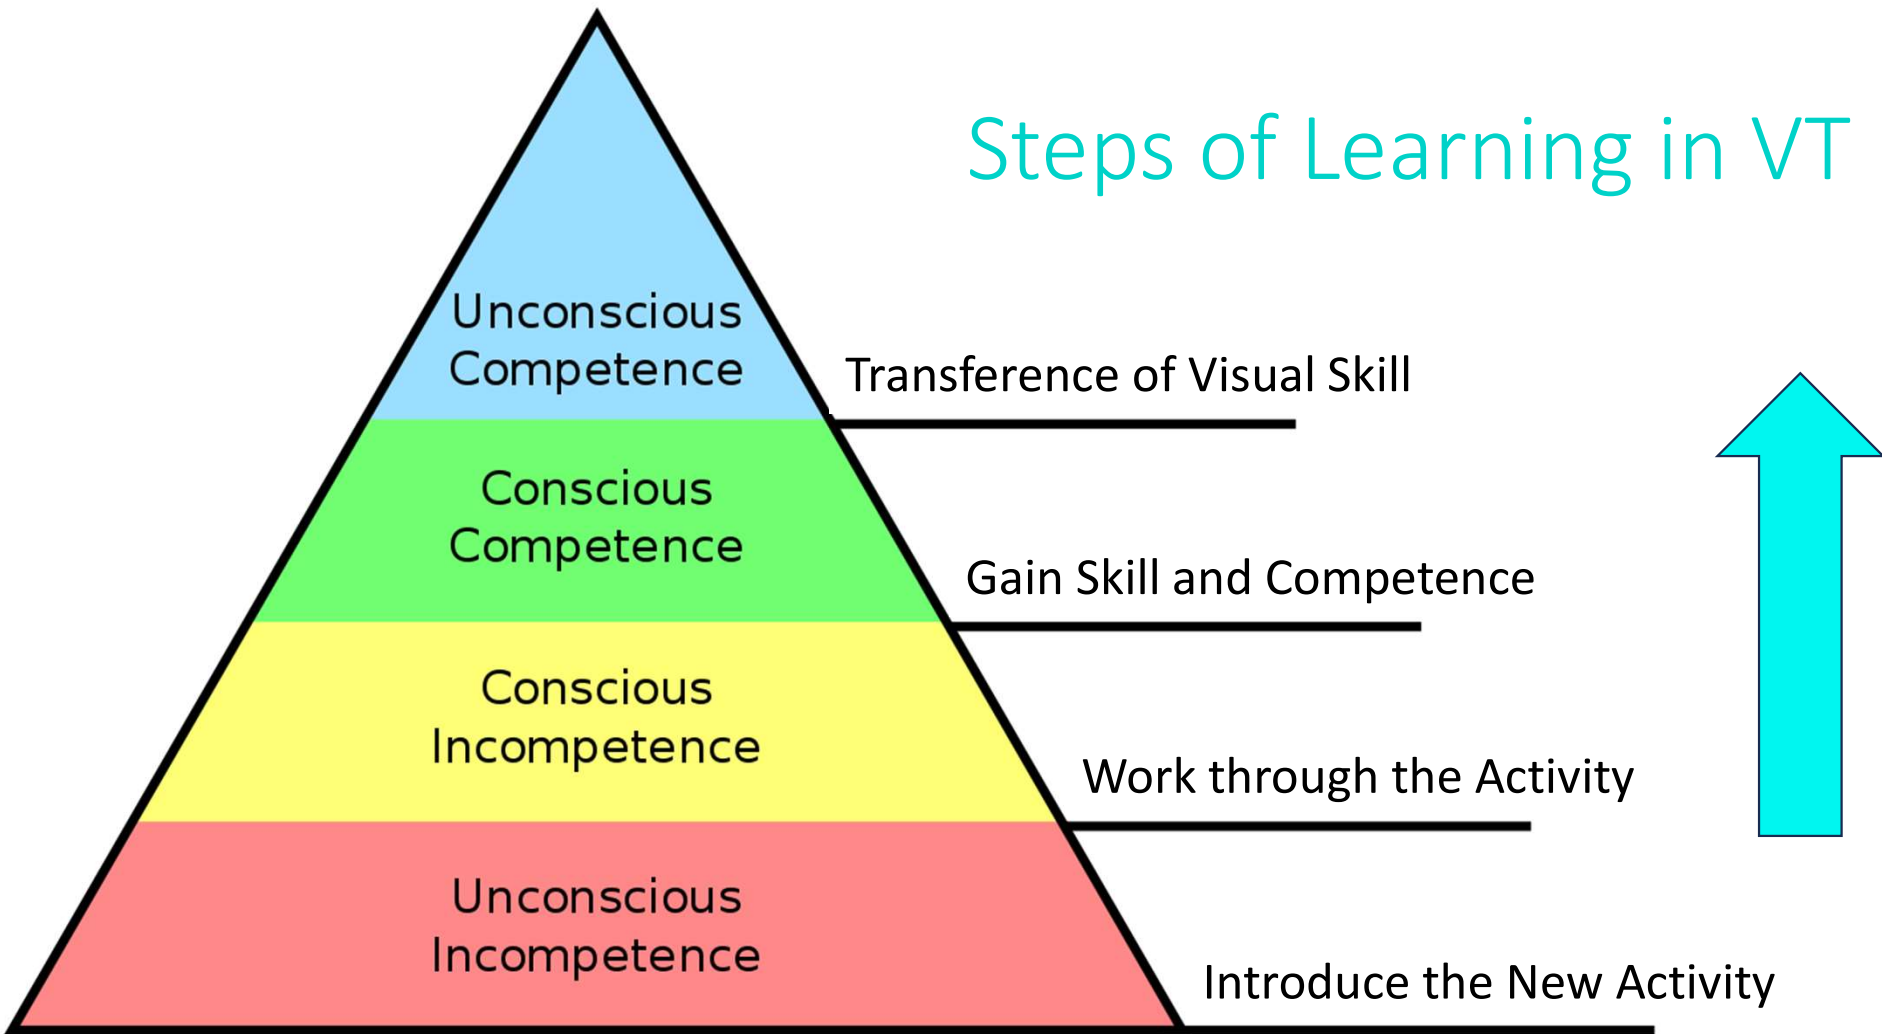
Steps of Learning in VT

Unconscious Competence

Transference of Visual Skill

Conscious Competence

Gain Skill and Competence

Conscious Incompetence

Work through the Activity

Unconscious Incompetence

Introduce the New Activity